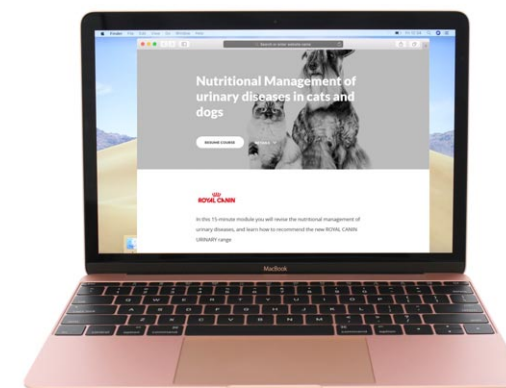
Search or enter website name

Nutritional Management of urinary diseases in cats and dogs

RESUME COURSE

ROYAL CANIN

In this 15 minute module you will revise the nutritional management of urinary diseases, and learn how to recommend the new ROYAL CANIN URINARY range

MacBook